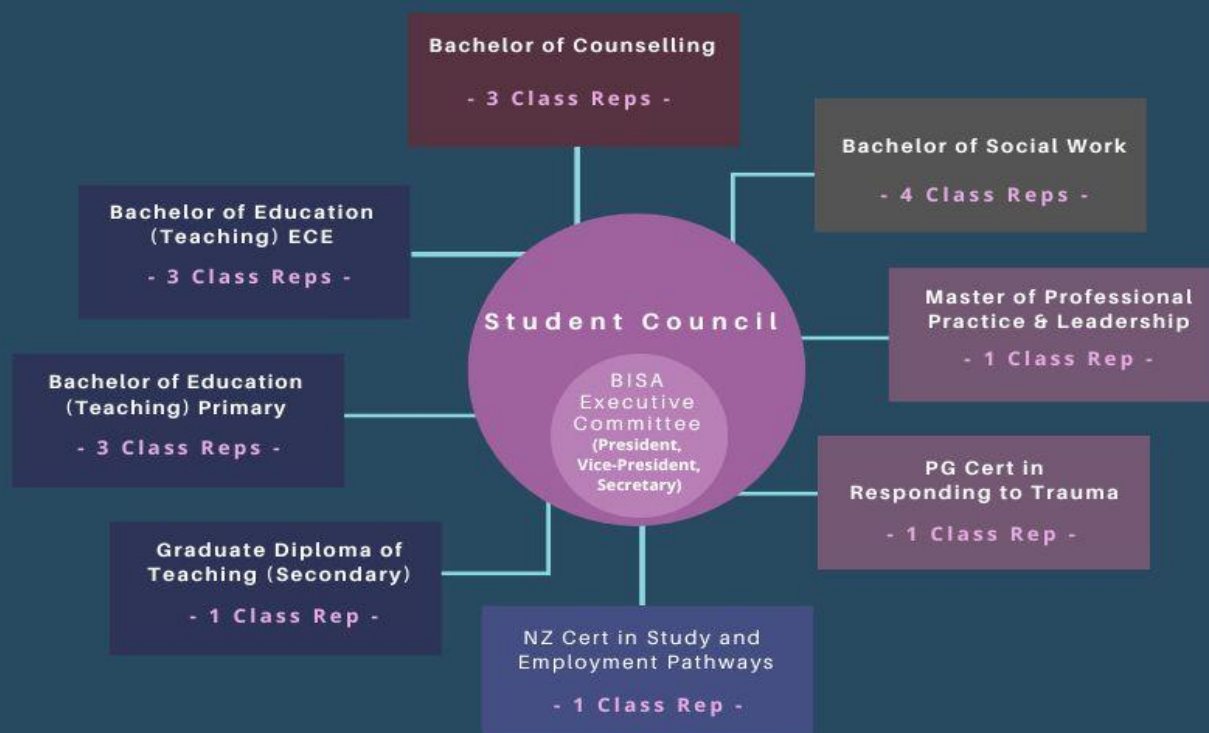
Bachelor of Counselling

- 3 Class Reps -

Bachelor of Social Work

- 4 Class Reps -

Bachelor of Education (Teaching) ECE

- 3 Class Reps -

Student Council

BISA Executive Committee (President, Vice-President, Secretary)

Master of Professional Practice & Leadership

- 1 Class Rep -

Bachelor of Education (Teaching) Primary

- 3 Class Reps -

PG Cert in Responding to Trauma

- 1 Class Rep -

Graduate Diploma of Teaching (Secondary)

- 1 Class Rep -

NZ Cert in Study and Employment Pathways

- 1 Class Rep -